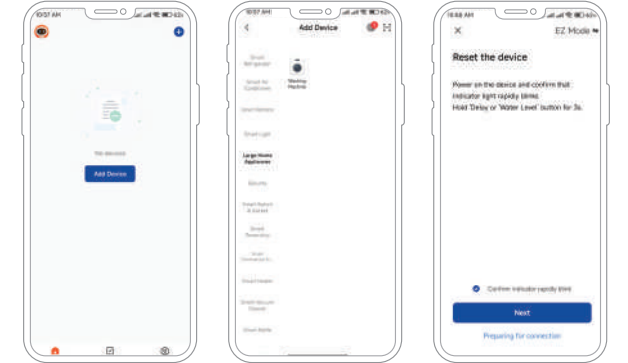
10:07 AM

No devices

Add Device

10:07 AM

Add Device

Smart Refrigerator

Smart Air Conditioner

Smart Camera

Smart Light

Large Home Appliances

Security

Smart Socket & Switch

Smart Sensor

Smart Connection

Smart Heater

Smart Vacuum Cleaner

Smart Bottle

Washing Machine

10:44 AM

EZ Mode

Reset the device

Power on the device and confirm that indicator light rapidly blinks
Hold 'Delay' or 'Water Level' button for 3s.

Confirm indicator rapidly blink

Next

Preparing for connection